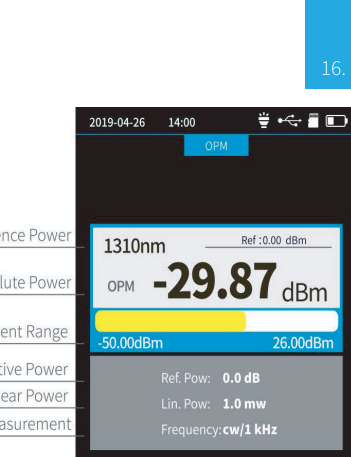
16.

ence Power
lute Power
ent Range
tive Power
ear Power
asurement

2019-04-26 14:00

OPM

1310nm

Ref :0.00 dBm

OPM -29.87 dBm

-50.00dBm

26.00dBm

Ref. Pow: 0.0 dB

Lin. Pow: 1.0 mw

Frequency: cw/1 kHz